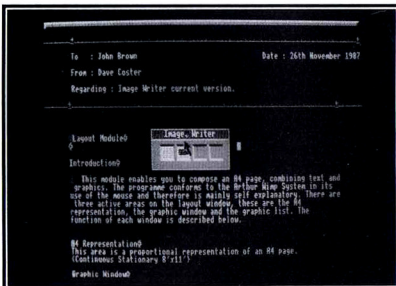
To : John Brown

Date : 26th November 1987

From : Dave Coster

Regarding : Image Writer current version.

Layout Module

Image Writer

Introduction

This module enables you to compose an A4 page, combining text and graphics. The programme conforms to the Arthur Wimp System in its use of the mouse and therefore is mainly self explanatory. There are three active areas on the layout window, these are the A4 representation, the graphic window and the graphic list. The function of each window is described below.

A4 Representation
This area is a proportional representation of an A4 page. (Continuous Stationary 8"x11")

Graphic Window